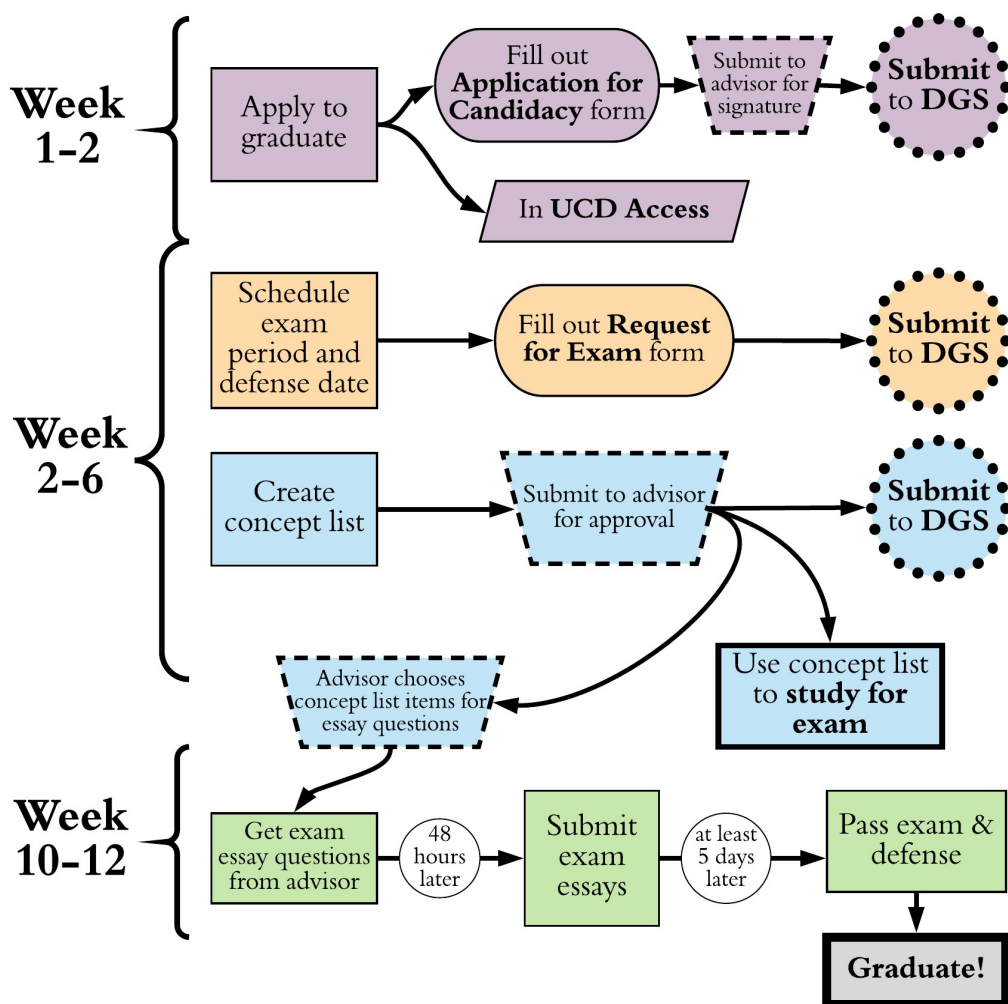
Week 1-2

Apply to graduate

Fill out **Application for Candidacy** form

Submit to advisor for signature

**Submit** to **DGS**

In **UCD Access**

Week 2-6

Schedule exam period and defense date

Fill out **Request for Exam** form

**Submit** to **DGS**

Create concept list

Submit to advisor for approval

**Submit** to **DGS**

Use concept list to **study for exam**

Advisor chooses concept list items for essay questions

Week 10-12

Get exam essay questions from advisor

48 hours later

Submit exam essays

at least 5 days later

Pass exam & defense

**Graduate!**